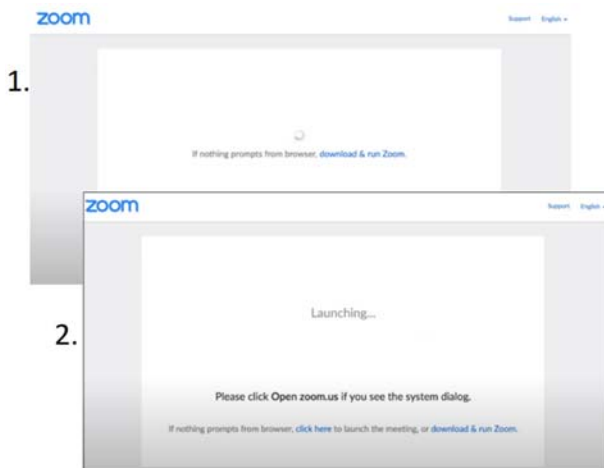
zoom

Support English

1.

If nothing prompts from browser, download & run Zoom.

zoom

Support English

Launching...

2.

Please click Open zoom.us if you see the system dialog.

If nothing prompts from browser, click here to launch the meeting, or download & run Zoom.